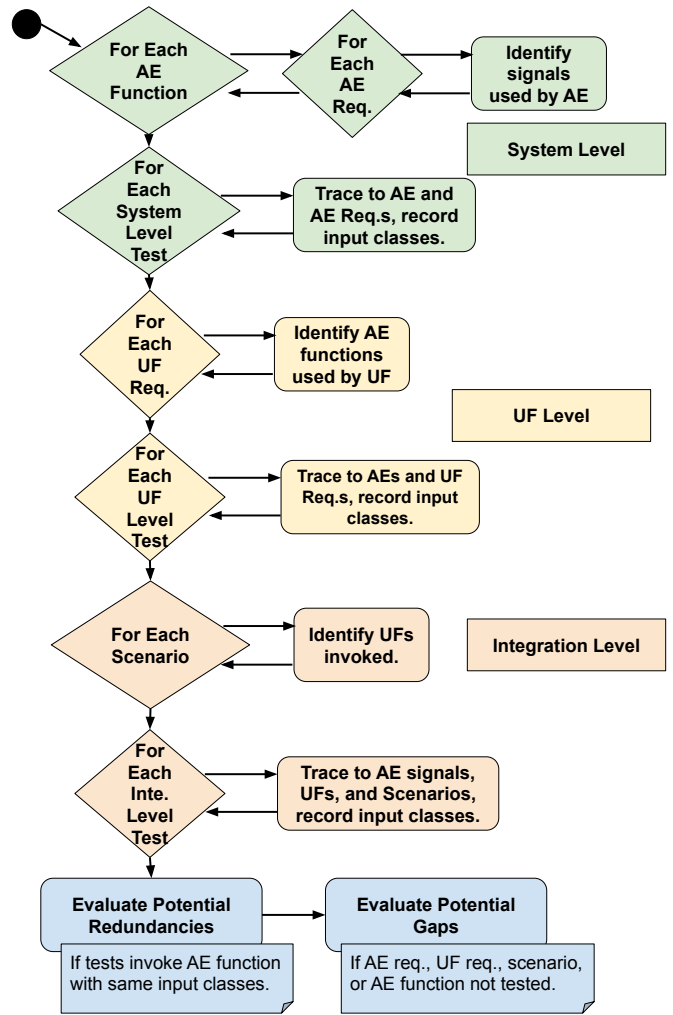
For Each AE Function

For Each AE Req.

Identify signals used by AE

System Level

For Each System Level Test

Trace to AE and AE Req.s, record input classes.

For Each UF Req.

Identify AE functions used by UF

UF Level

For Each UF Level Test

Trace to AEs and UF Req.s, record input classes.

For Each Scenario

Identify UFs invoked.

Integration Level

For Each Inte. Level Test

Trace to AE signals, UFs, and Scenarios, record input classes.

Evaluate Potential Redundancies

If tests invoke AE function with same input classes.

Evaluate Potential Gaps

If AE req., UF req., scenario, or AE function not tested.